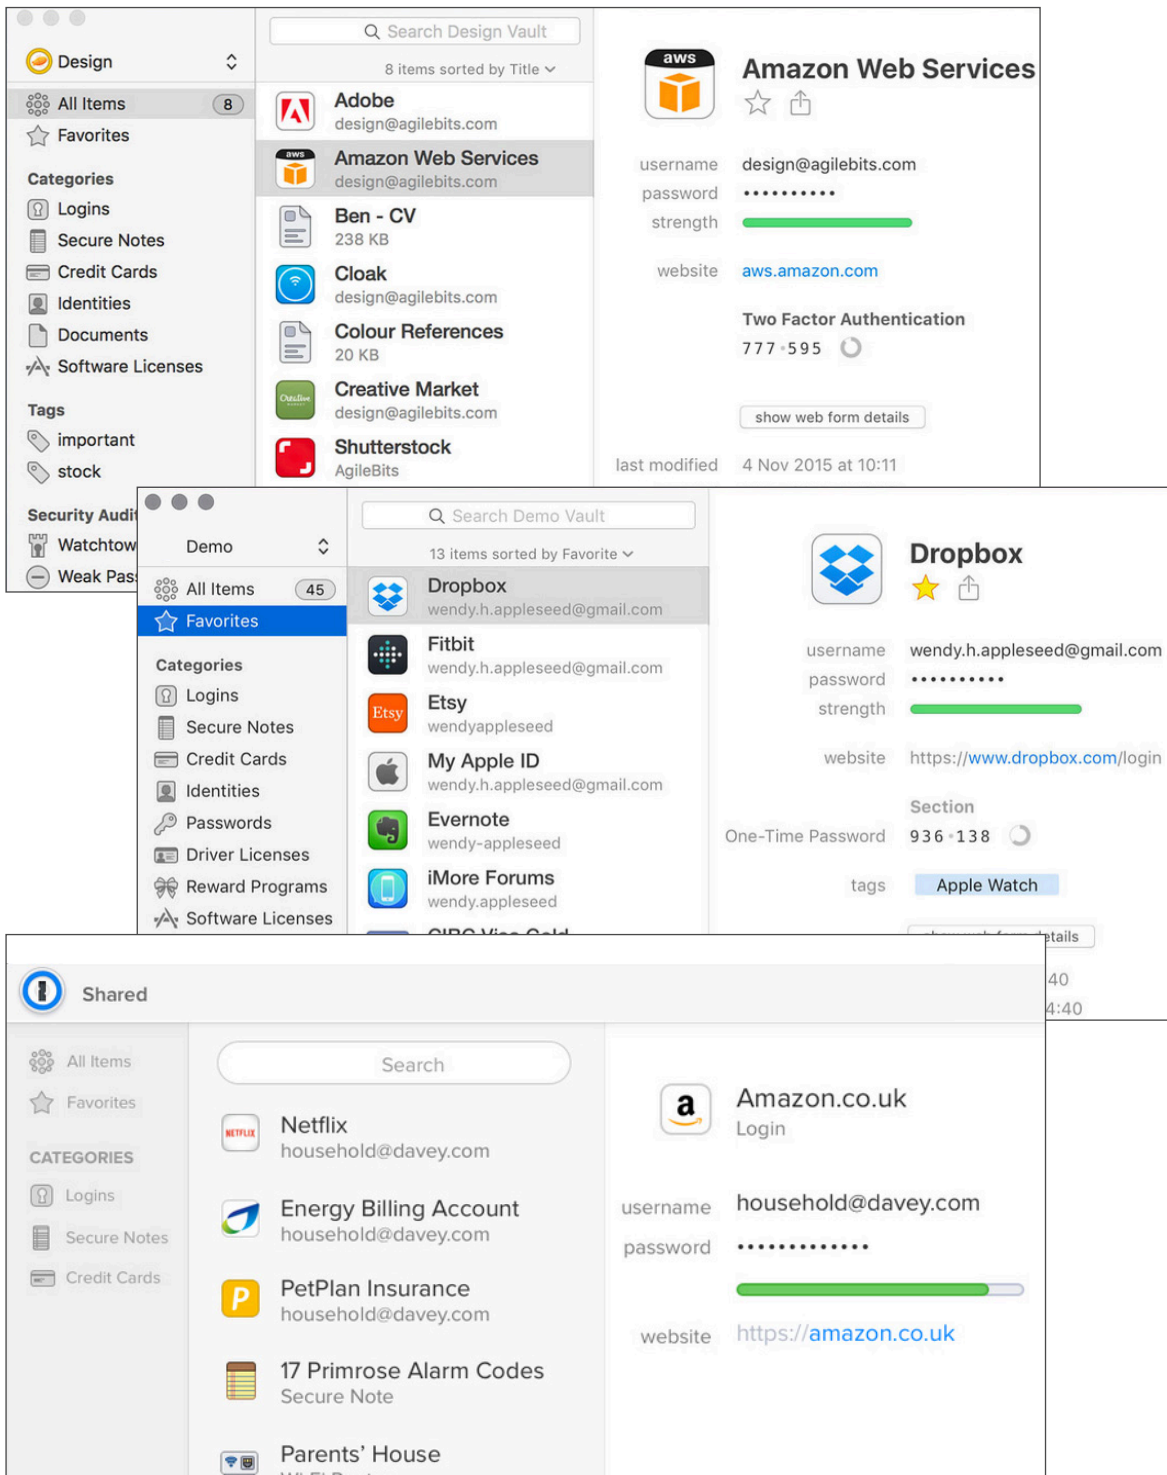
Design

All Items 8
Favorites

Categories
Logins
Secure Notes
Credit Cards
Identities
Documents
Software Licenses

Tags
important
stock

Security Audi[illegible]
Watchtow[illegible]
Weak Pas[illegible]

Search Design Vault
8 items sorted by Title

Adobe
design@agilebits.com
Amazon Web Services
design@agilebits.com
Ben - CV
238 KB
Cloak
design@agilebits.com
Colour References
20 KB
Creative Market
design@agilebits.com
Shutterstock
AgileBits

aws
Amazon Web Services
username design@agilebits.com
password ••••••••••
strength
website aws.amazon.com
Two Factor Authentication
777 595
show web form details
last modified 4 Nov 2015 at 10:11

Demo
All Items 45
Favorites

Categories
Logins
Secure Notes
Credit Cards
Identities
Passwords
Driver Licenses
Reward Programs
Software Licenses

Search Demo Vault
13 items sorted by Favorite

Dropbox
wendy.h.appleseed@gmail.com
Fitbit
wendy.h.appleseed@gmail.com
Etsy
wendyappleseed
My Apple ID
wendy.h.appleseed@gmail.com
Evernote
wendy-appleseed
iMore Forums
wendy.appleseed

Dropbox
username wendy.h.appleseed@gmail.com
password ••••••••••
strength
website https://www.dropbox.com/login
Section
One-Time Password 936 138
tags Apple Watch
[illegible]etails
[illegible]40
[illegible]4:40

Shared
All Items
Favorites
CATEGORIES
Logins
Secure Notes
Credit Cards

Search
Netflix
household@davey.com
Energy Billing Account
household@davey.com
PetPlan Insurance
household@davey.com
17 Primrose Alarm Codes
Secure Note
Parents' House

Amazon.co.uk
Login
username household@davey.com
password •••••••••••••
website https://amazon.co.uk